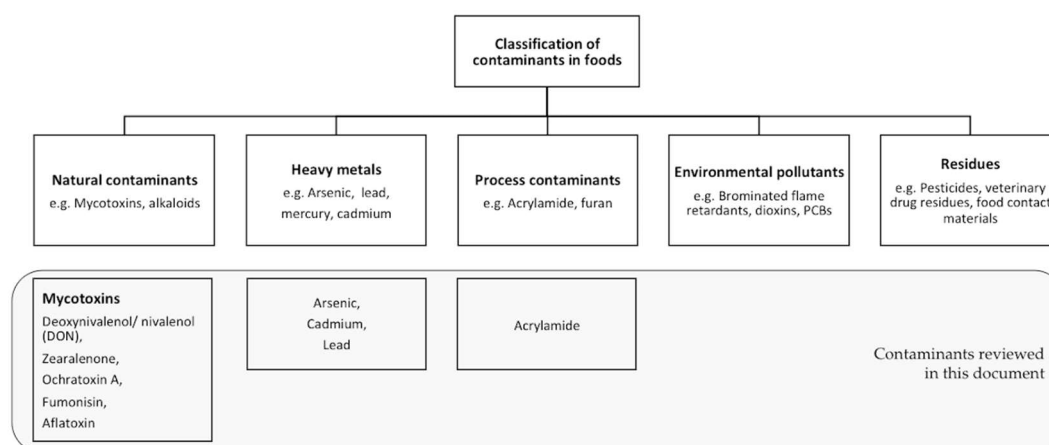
Classification of contaminants in foods

Natural contaminants
e.g. Mycotoxins, alkaloids

Heavy metals
e.g. Arsenic, lead, mercury, cadmium

Process contaminants
e.g. Acrylamide, furan

Environmental pollutants
e.g. Brominated flame retardants, dioxins, PCBs

Residues
e.g. Pesticides, veterinary drug residues, food contact materials

Mycotoxins
Deoxynivalenol/ nivalenol (DON),
Zearalenone,
Ochratoxin A,
Fumonisin,
Aflatoxin

Arsenic,
Cadmium,
Lead

Acrylamide

Contaminants reviewed in this document